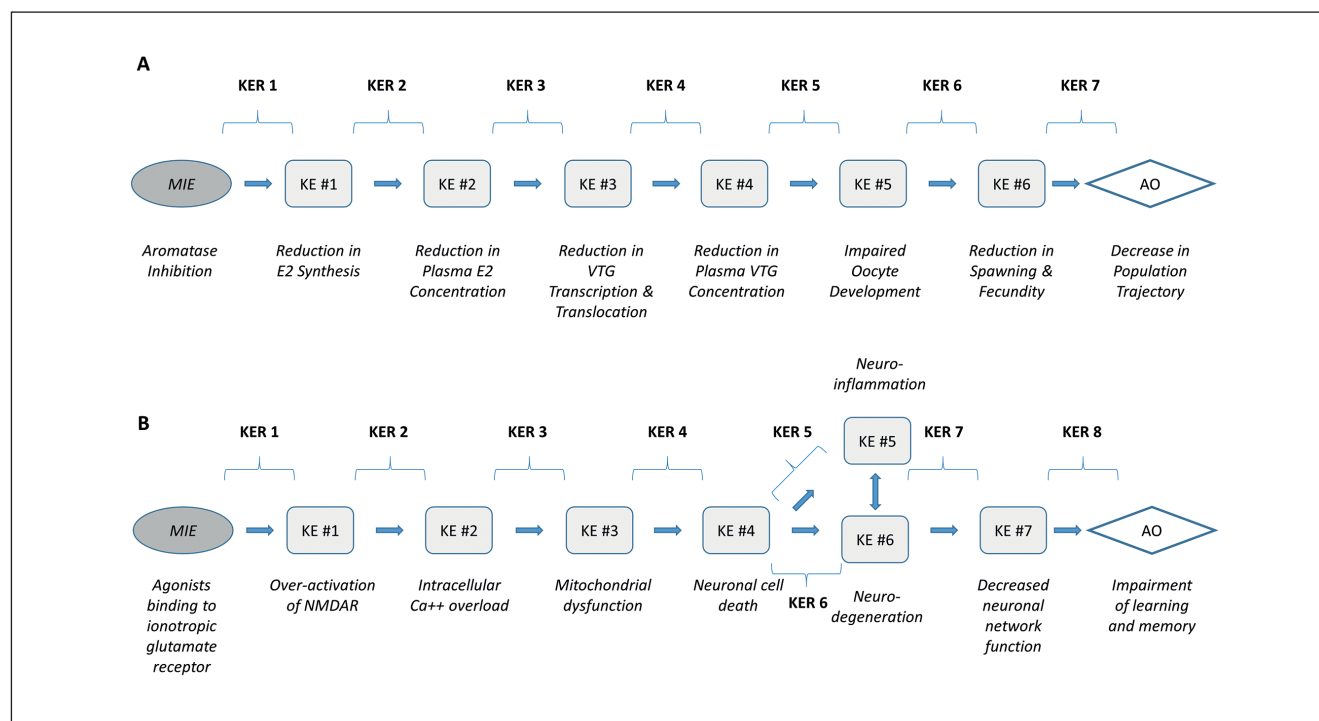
A

KER 1 KER 2 KER 3 KER 4 KER 5 KER 6 KER 7

MIE KE #1 KE #2 KE #3 KE #4 KE #5 KE #6 AO

Aromatase Inhibition

Reduction in E2 Synthesis

Reduction in Plasma E2 Concentration

Reduction in VTG Transcription & Translocation

Reduction in Plasma VTG Concentration

Impaired Oocyte Development

Reduction in Spawning & Fecundity

Decrease in Population Trajectory

B

KER 1 KER 2 KER 3 KER 4 KER 5 KER 7 KER 8

Neuro-inflammation

KE #5

MIE KE #1 KE #2 KE #3 KE #4 KE #6 KE #7 AO

KER 6

Agonists binding to ionotropic glutamate receptor

Over-activation of NMDAR

Intracellular Ca++ overload

Mitochondrial dysfunction

Neuronal cell death

Neuro-degeneration

Decreased neuronal network function

Impairment of learning and memory